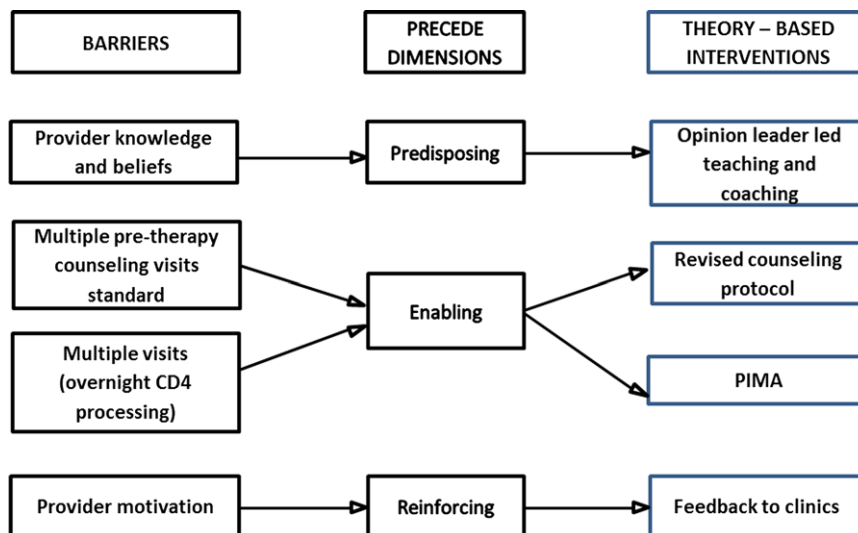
BARRIERS

PRECEDE DIMENSIONS

THEORY – BASED INTERVENTIONS

Provider knowledge and beliefs

Predisposing

Opinion leader led teaching and coaching

Multiple pre-therapy counseling visits standard

Multiple visits (overnight CD4 processing)

Enabling

Revised counseling protocol

PIMA

Provider motivation

Reinforcing

Feedback to clinics